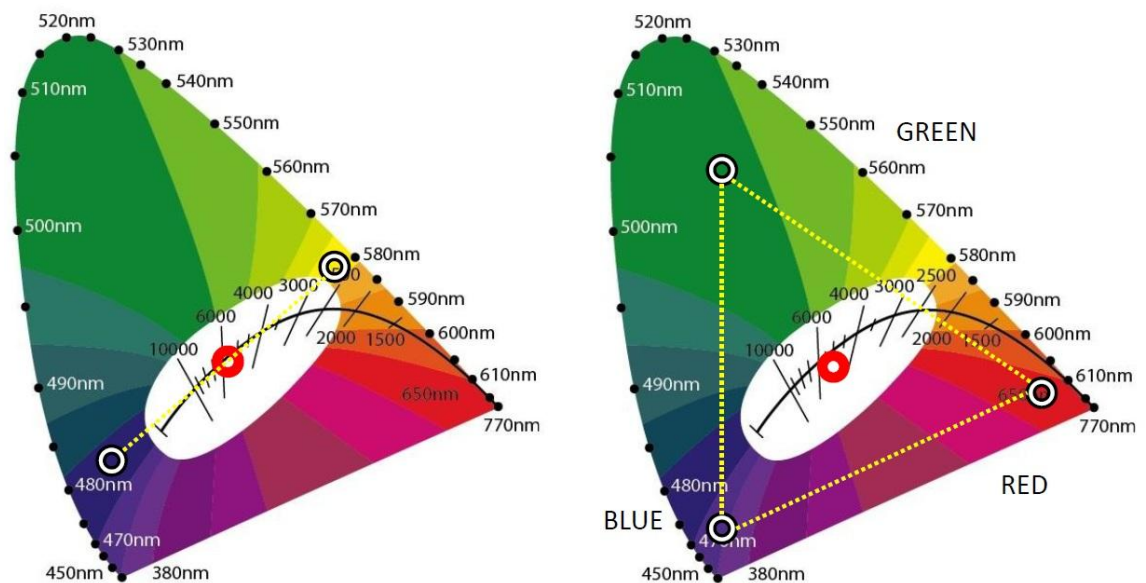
520nm
530nm
540nm
510nm
550nm
560nm
570nm
500nm
580nm
4000
3000
590nm
6000
600nm
10000
2000
1500
490nm
610nm
650nm
770nm
480nm
470nm
450nm
380nm

520nm
530nm
540nm
510nm
550nm
GREEN
560nm
570nm
500nm
580nm
2500
4000
3000
590nm
6000
600nm
10000
2000
1500
490nm
610nm
65
770nm
480nm
RED
BLUE
4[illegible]nm
450nm
380nm